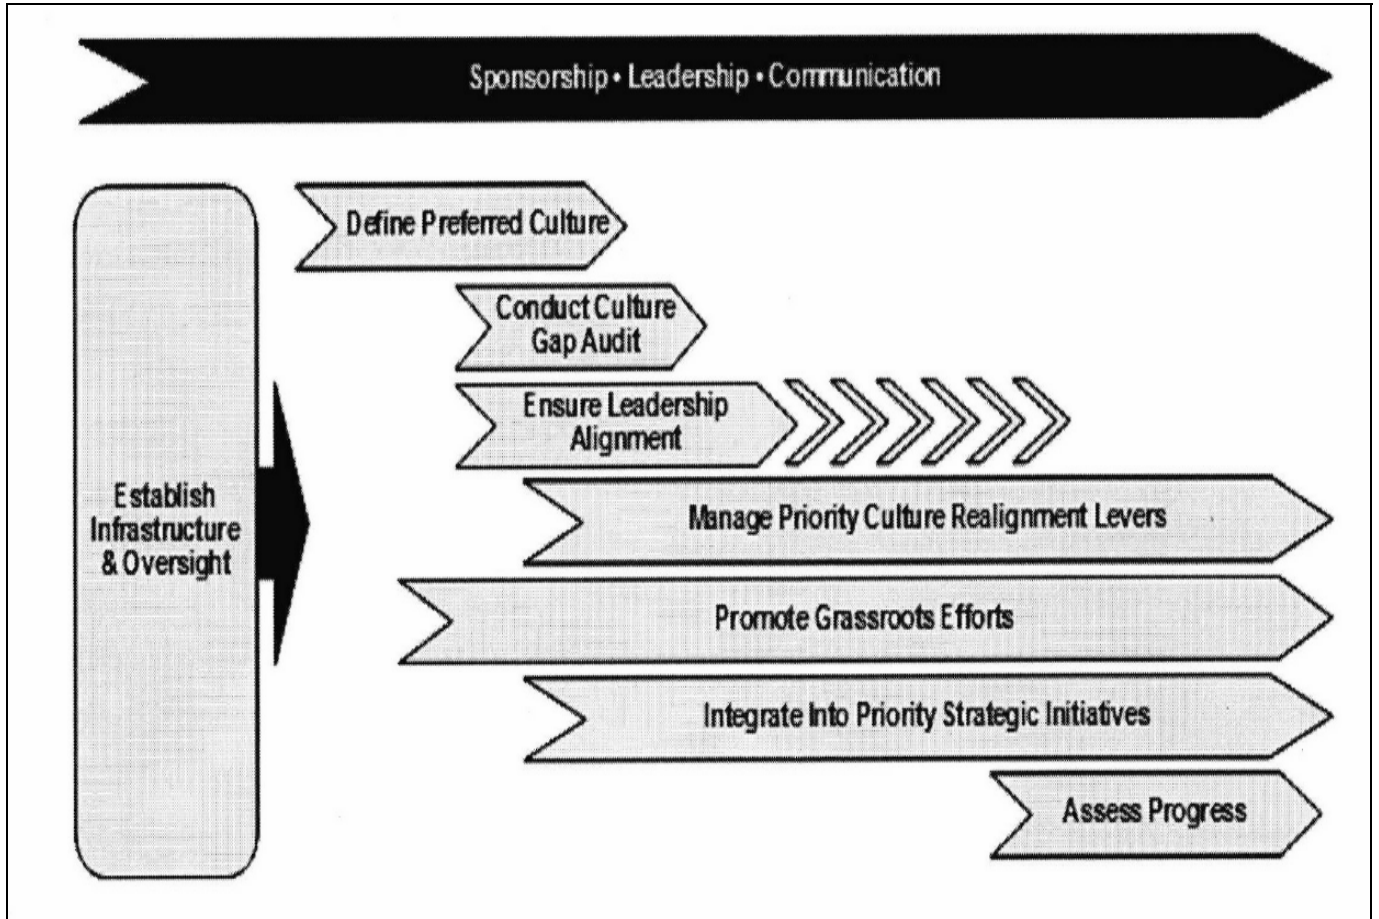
Sponsorship • Leadership • Communication

Establish Infrastructure & Oversight

Define Preferred Culture

Conduct Culture Gap Audit

Ensure Leadership Alignment

Manage Priority Culture Realignment Levers

Promote Grassroots Efforts

Integrate Into Priority Strategic Initiatives

Assess Progress